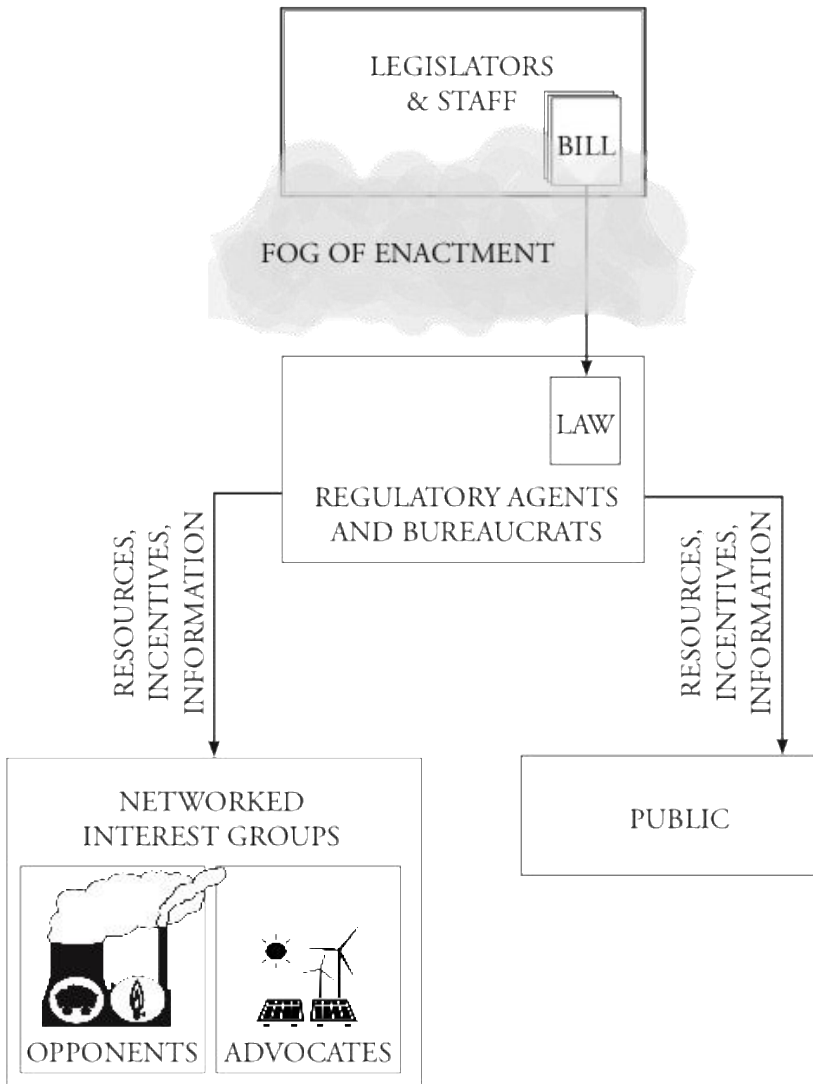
LEGISLATORS & STAFF

BILL

FOG OF ENACTMENT

LAW

REGULATORY AGENTS AND BUREAUCRATS

RESOURCES, INCENTIVES, INFORMATION

RESOURCES, INCENTIVES, INFORMATION

NETWORKED INTEREST GROUPS

OPPONENTS

ADVOCATES

PUBLIC